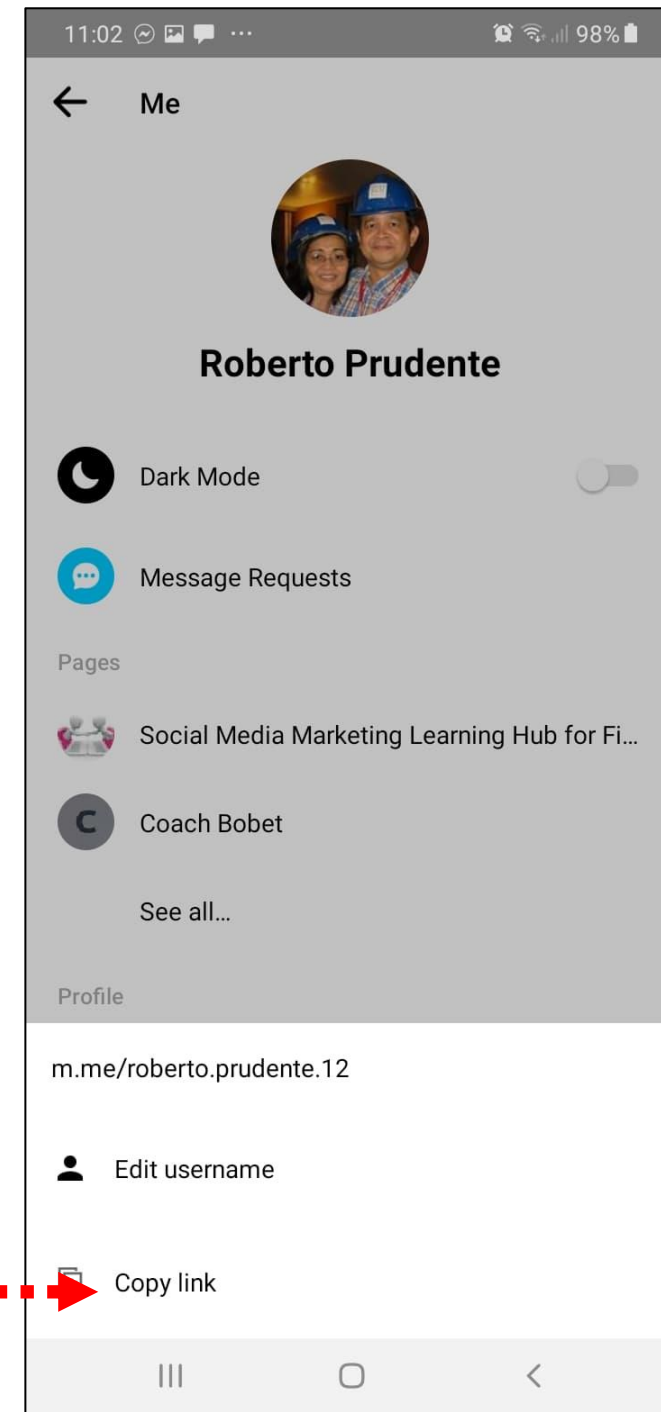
11:02 ··· 98%

Me

Roberto Prudente

Dark Mode

Message Requests

Pages

Social Media Marketing Learning Hub for Fi...

C

Coach Bobet

See all...

Profile

m.me/roberto.prudente.12

Edit username

Copy link